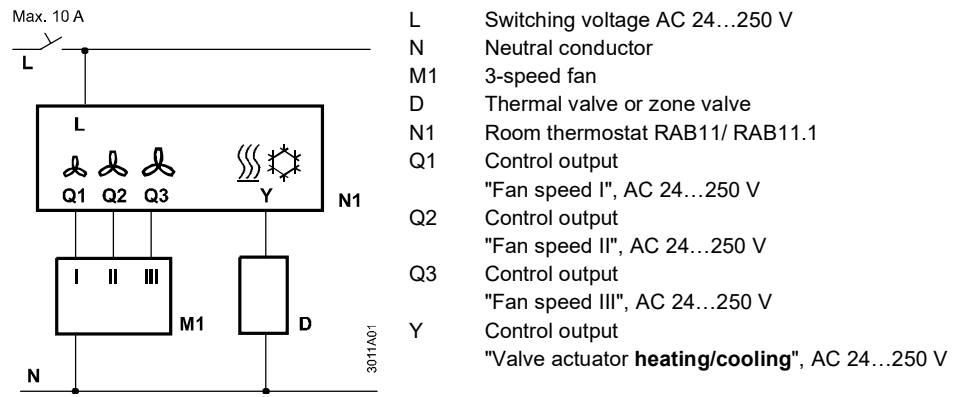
Max. 10 A

L

L

Q1 Q2 Q3

Y

N1

I II III

M1

D

3011A01

N

L Switching voltage AC 24…250 V
N Neutral conductor
M1 3-speed fan
D Thermal valve or zone valve
N1 Room thermostat RAB11/ RAB11.1
Q1 Control output "Fan speed I", AC 24…250 V
Q2 Control output "Fan speed II", AC 24…250 V
Q3 Control output "Fan speed III", AC 24…250 V
Y Control output "Valve actuator **heating/cooling**", AC 24…250 V